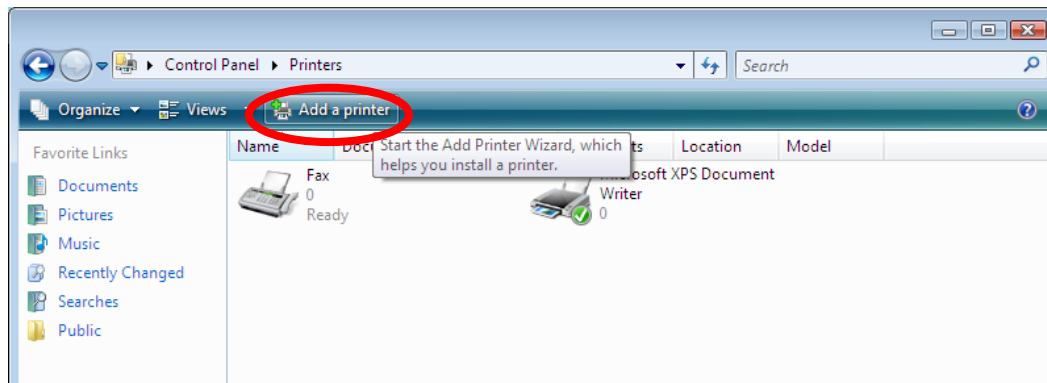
Control Panel ▸ Printers

Search

Organize ▾ Views ▾ Add a printer

Favorite Links

Documents
Pictures
Music
Recently Changed
Searches
Public

Name Doc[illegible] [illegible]ts Location Model

Start the Add Printer Wizard, which helps you install a printer.

Fax
0
Ready

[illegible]icrosoft XPS Document Writer
0